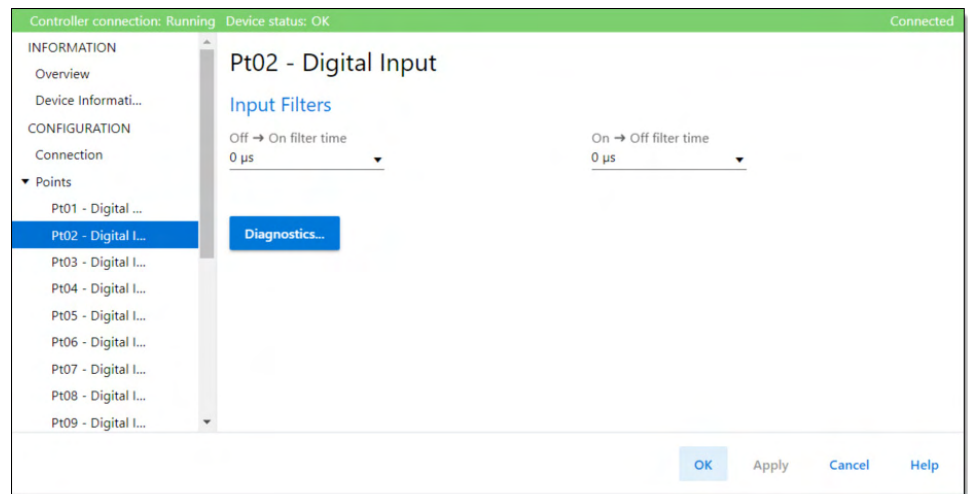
Controller connection: Running Device status: OK Connected

INFORMATION
Overview
Device Informati...
CONFIGURATION
Connection
Points
Pt01 - Digital ...
Pt02 - Digital I...
Pt03 - Digital I...
Pt04 - Digital I...
Pt05 - Digital I...
Pt06 - Digital I...
Pt07 - Digital I...
Pt08 - Digital I...
Pt09 - Digital I...

Pt02 - Digital Input

Input Filters

Off → On filter time
0 µs

On → Off filter time
0 µs

Diagnostics...

OK Apply Cancel Help